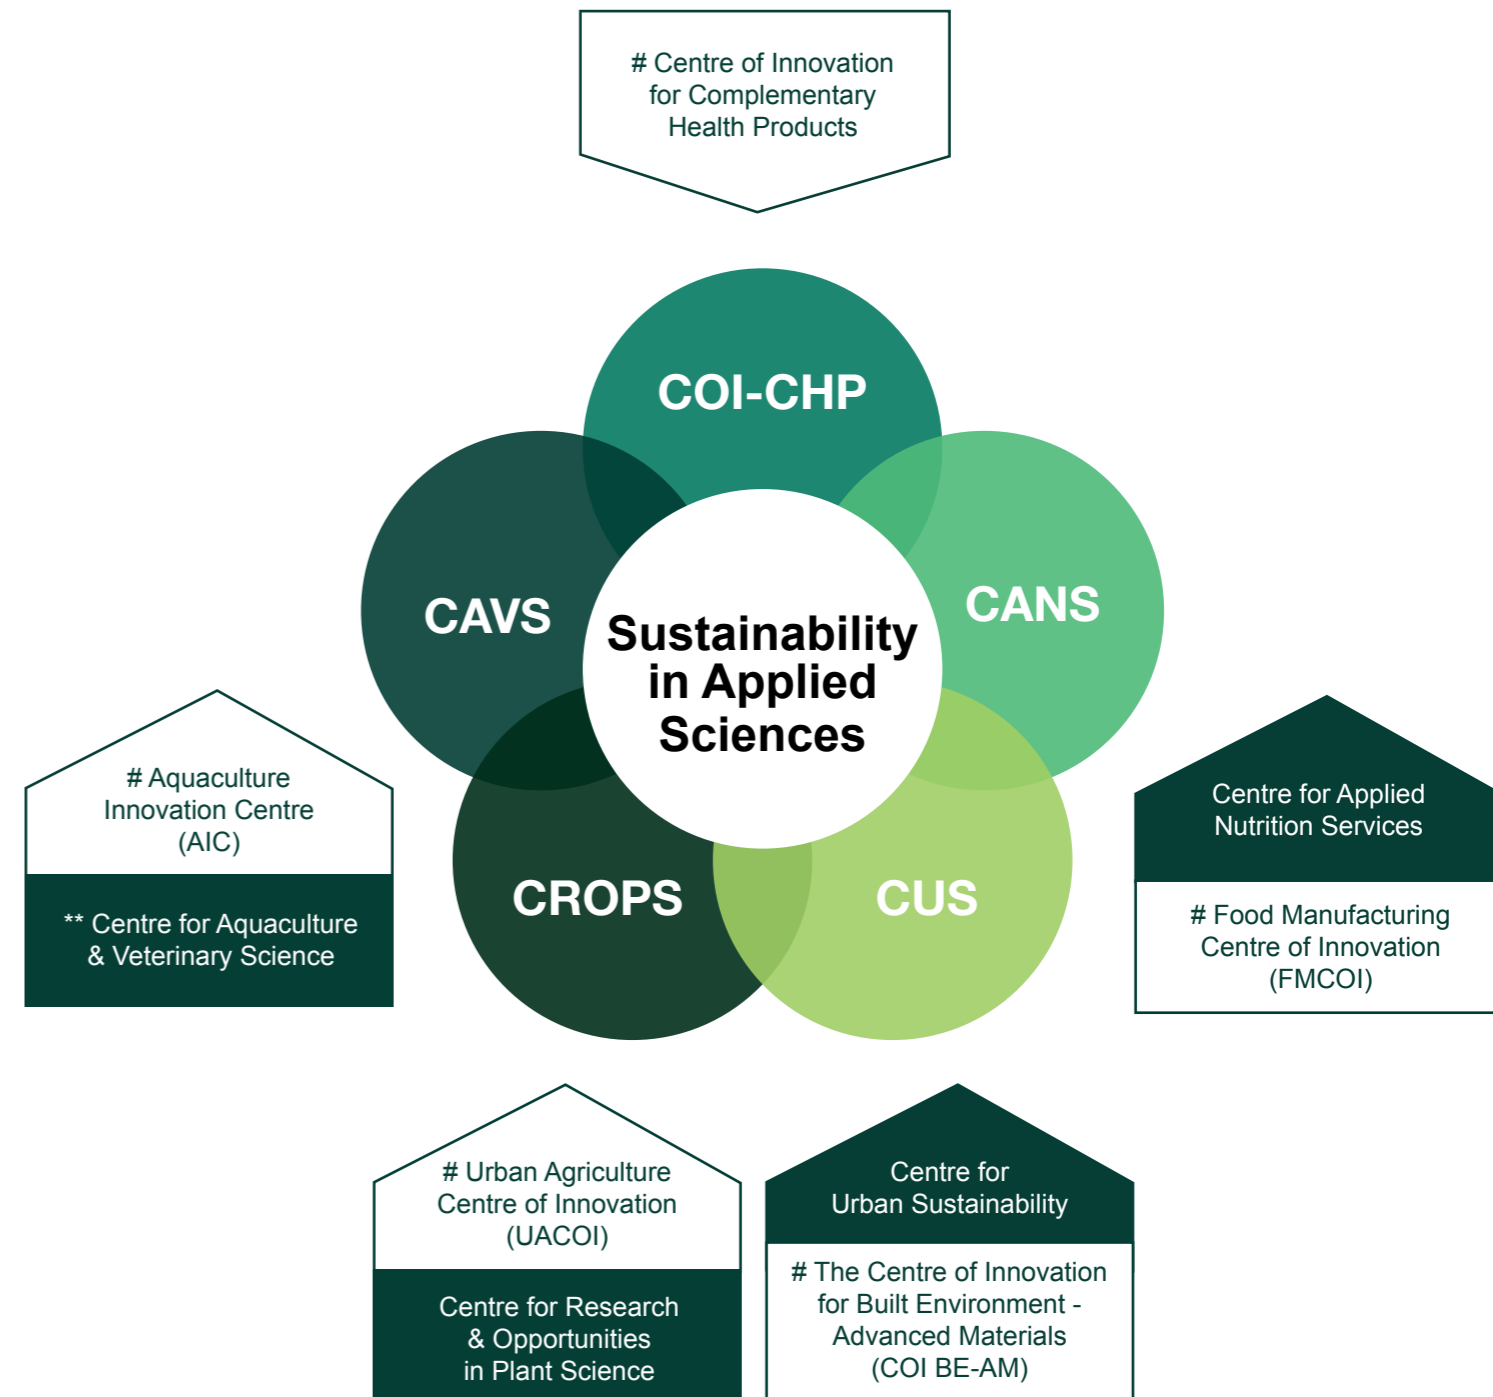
# Centre of Innovation for Complementary Health Products

COI-CHP

CAVS

CANS

Sustainability in Applied Sciences

CROPS

CUS

# Aquaculture Innovation Centre (AIC)

** Centre for Aquaculture & Veterinary Science

Centre for Applied Nutrition Services

# Food Manufacturing Centre of Innovation (FMCOI)

# Urban Agriculture Centre of Innovation (UACOI)

Centre for Research & Opportunities in Plant Science

Centre for Urban Sustainability

# The Centre of Innovation for Built Environment - Advanced Materials (COI BE-AM)